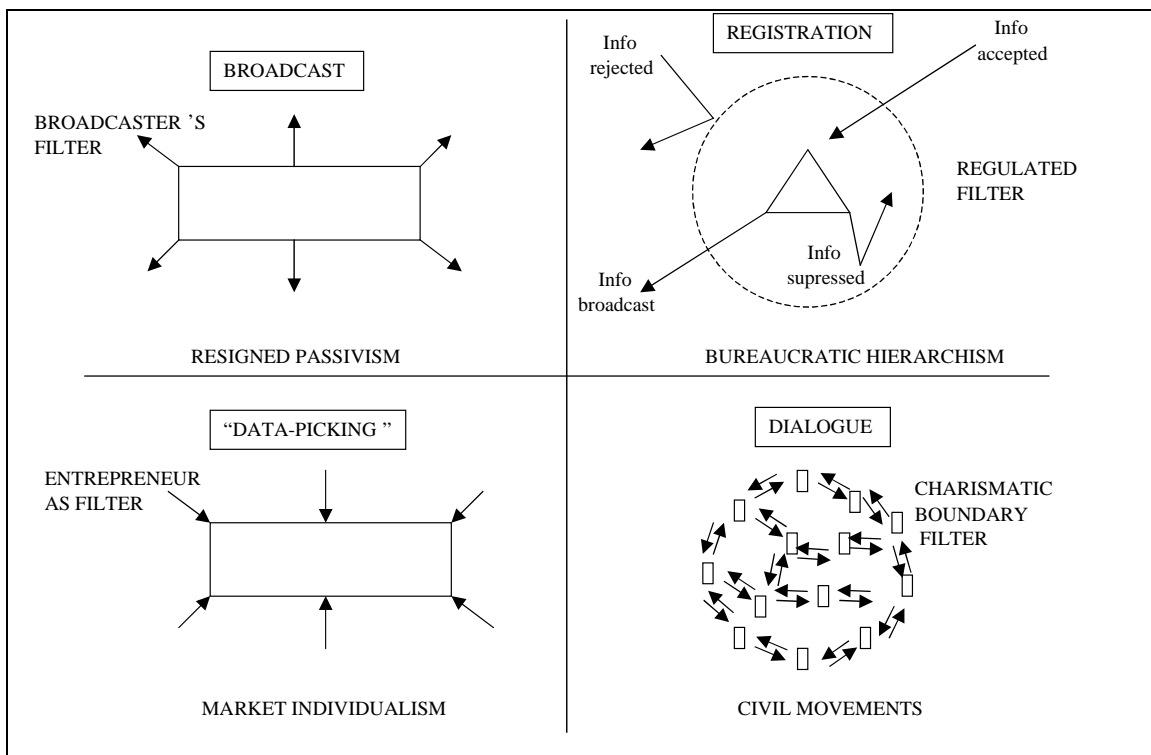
BROADCAST

BROADCASTER 'S FILTER

RESIGNED PASSIVISM

REGISTRATION

Info rejected

Info accepted

REGULATED FILTER

Info supressed

Info broadcast

BUREAUCRATIC HIERARCHISM

"DATA-PICKING "

ENTREPRENEUR AS FILTER

MARKET INDIVIDUALISM

DIALOGUE

CHARISMATIC BOUNDARY FILTER

CIVIL MOVEMENTS